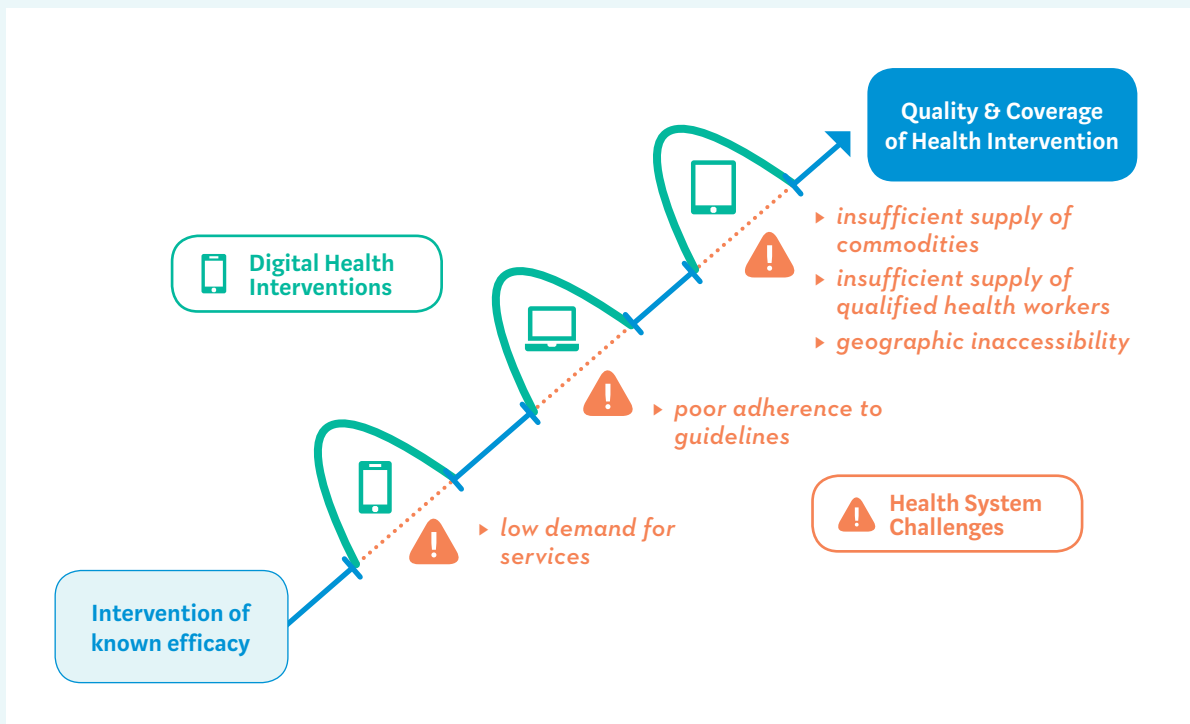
Quality & Coverage of Health Intervention

Digital Health Interventions

insufficient supply of commodities

insufficient supply of qualified health workers

geographic inaccessibility

poor adherence to guidelines

Health System Challenges

low demand for services

Intervention of known efficacy